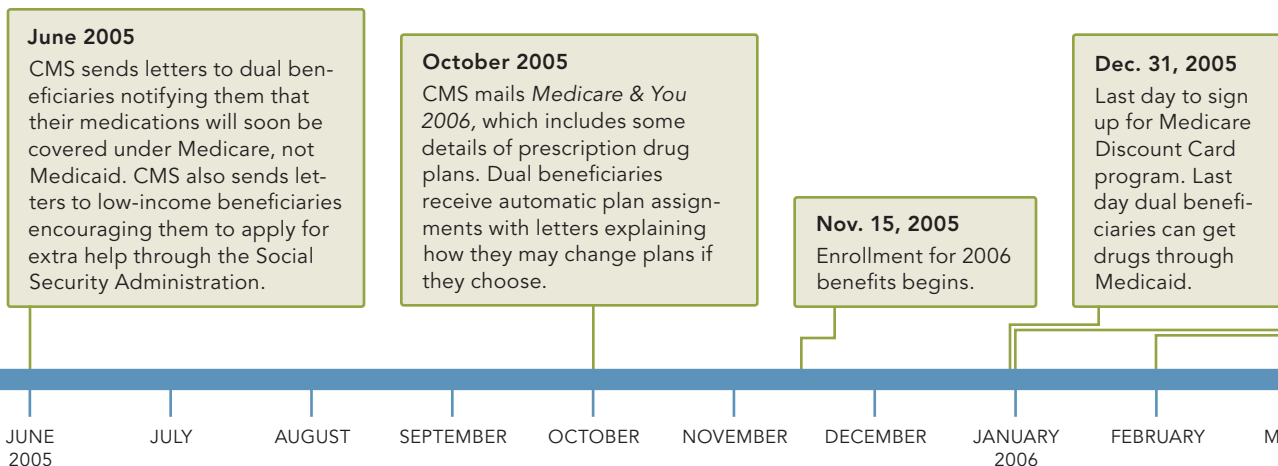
June 2005
CMS sends letters to dual beneficiaries notifying them that their medications will soon be covered under Medicare, not Medicaid. CMS also sends letters to low-income beneficiaries encouraging them to apply for extra help through the Social Security Administration.

October 2005
CMS mails *Medicare & You 2006*, which includes some details of prescription drug plans. Dual beneficiaries receive automatic plan assignments with letters explaining how they may change plans if they choose.

Nov. 15, 2005
Enrollment for 2006 benefits begins.

Dec. 31, 2005
Last day to sign up for Medicare Discount Card program. Last day dual beneficiaries can get drugs through Medicaid.

JUNE 2005
JULY
AUGUST
SEPTEMBER
OCTOBER
NOVEMBER
DECEMBER
JANUARY 2006
FEBRUARY
M